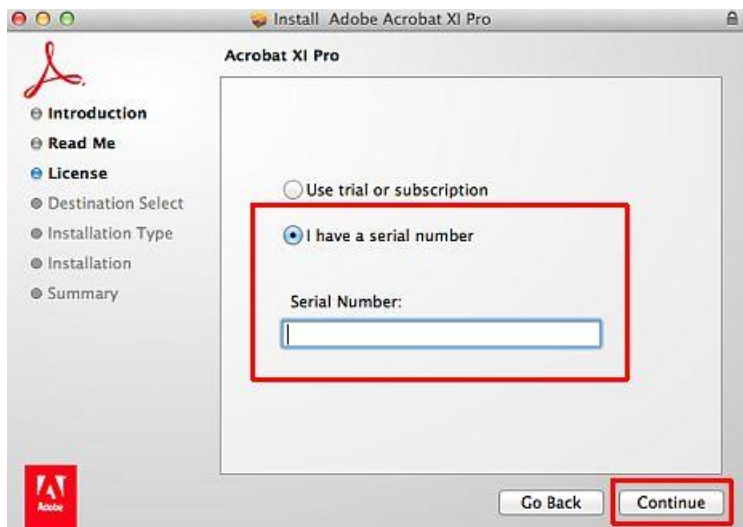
Install Adobe Acrobat XI Pro

Acrobat XI Pro

Introduction
Read Me
License
Destination Select
Installation Type
Installation
Summary

Use trial or subscription
I have a serial number

Serial Number:

Adobe

Go Back
Continue